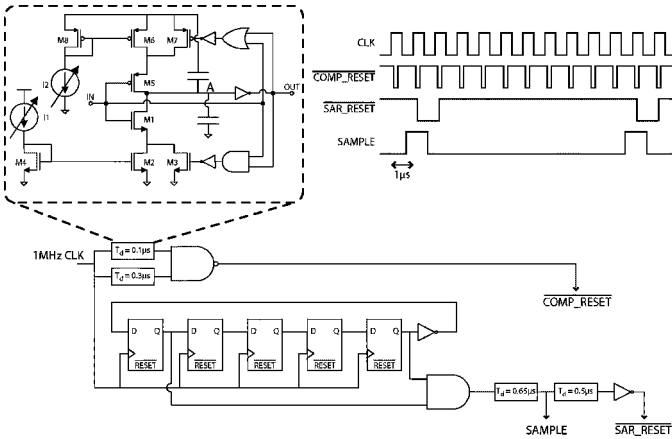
M8
M6
M7
M5
I2
I1
IN
A
OUT
M1
M4
M2
M3

CLK
$\overline{\text{COMP\_RESET}}$
$\overline{\text{SAR\_RESET}}$
SAMPLE
1μs

1MHz CLK
$T_d = 0.1\mu s$
$T_d = 0.3\mu s$
$\overline{\text{COMP\_RESET}}$

D Q
$\overline{\text{RESET}}$
D Q
$\overline{\text{RESET}}$
D Q
$\overline{\text{RESET}}$
D Q
$\overline{\text{RESET}}$
D Q
$\overline{\text{RESET}}$

$T_d = 0.65\mu s$
$T_d = 0.5\mu s$
SAMPLE
$\overline{\text{SAR\_RESET}}$